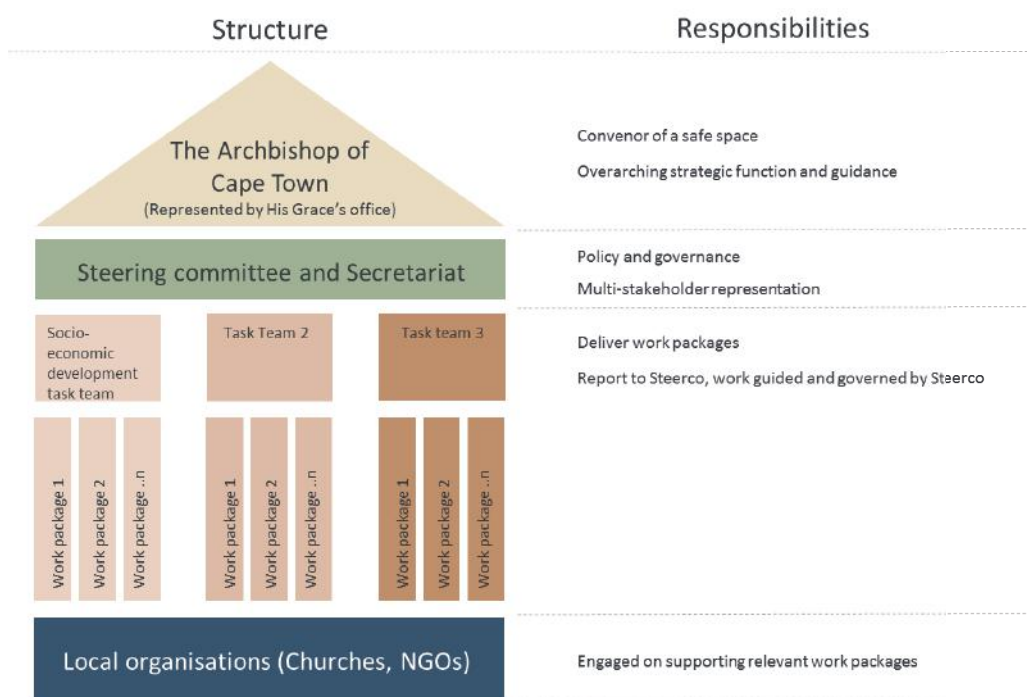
Structure

Responsibilities

The Archbishop of Cape Town
(Represented by His Grace's office)

Convenor of a safe space

Overarching strategic function and guidance

Steering committee and Secretariat

Policy and governance

Multi-stakeholder representation

Socio-economic development task team

Task Team 2

Task team 3

Deliver work packages

Report to Steerco, work guided and governed by Steerco

Work package 1

Work package 2

Work package ..n

Work package 1

Work package 2

Work package ..n

Work package 1

Work package 2

Work package ..n

Local organisations (Churches, NGOs)

Engaged on supporting relevant work packages